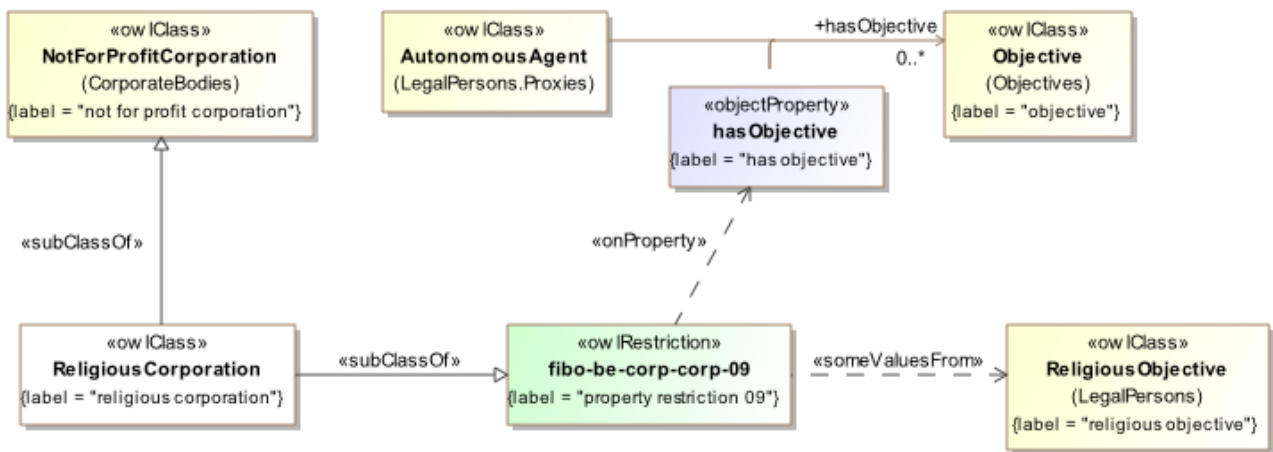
«owlClass»
NotForProfitCorporation
(CorporateBodies)
{label = "not for profit corporation"}

«owlClass»
AutonomousAgent
(LegalPersons.Proxies)

+hasObjective
0..*

«owlClass»
Objective
(Objectives)
{label = "objective"}

«objectProperty»
hasObjective
{label = "has objective"}

«subClassOf»

«onProperty»

«owlClass»
ReligiousCorporation
{label = "religious corporation"}

«subClassOf»

«owlRestriction»
fibo-be-corp-corp-09
{label = "property restriction 09"}

«someValuesFrom»

«owlClass»
ReligiousObjective
(LegalPersons)
{label = "religious objective"}